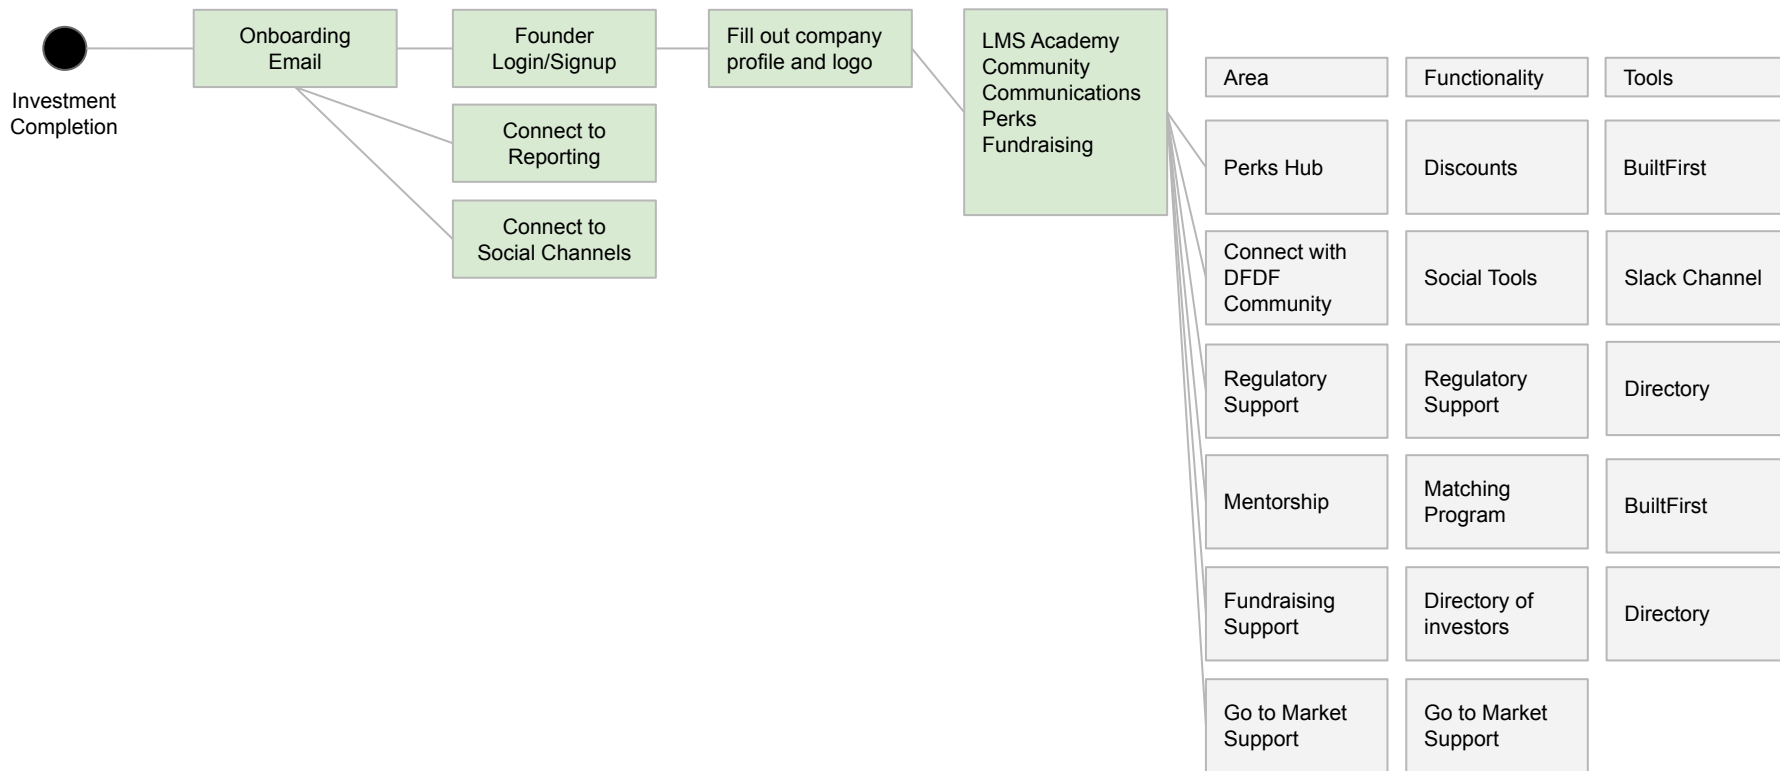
Investment Completion

Onboarding Email

Founder Login/Signup

Fill out company profile and logo

LMS Academy
Community
Communications
Perks
Fundraising

Connect to Reporting

Connect to Social Channels

| Area | Functionality | Tools |
|---|---|---|
| Perks Hub | Discounts | BuiltFirst |
| Connect with DFDF Community | Social Tools | Slack Channel |
| Regulatory Support | Regulatory Support | Directory |
| Mentorship | Matching Program | BuiltFirst |
| Fundraising Support | Directory of investors | Directory |
| Go to Market Support | Go to Market Support | |